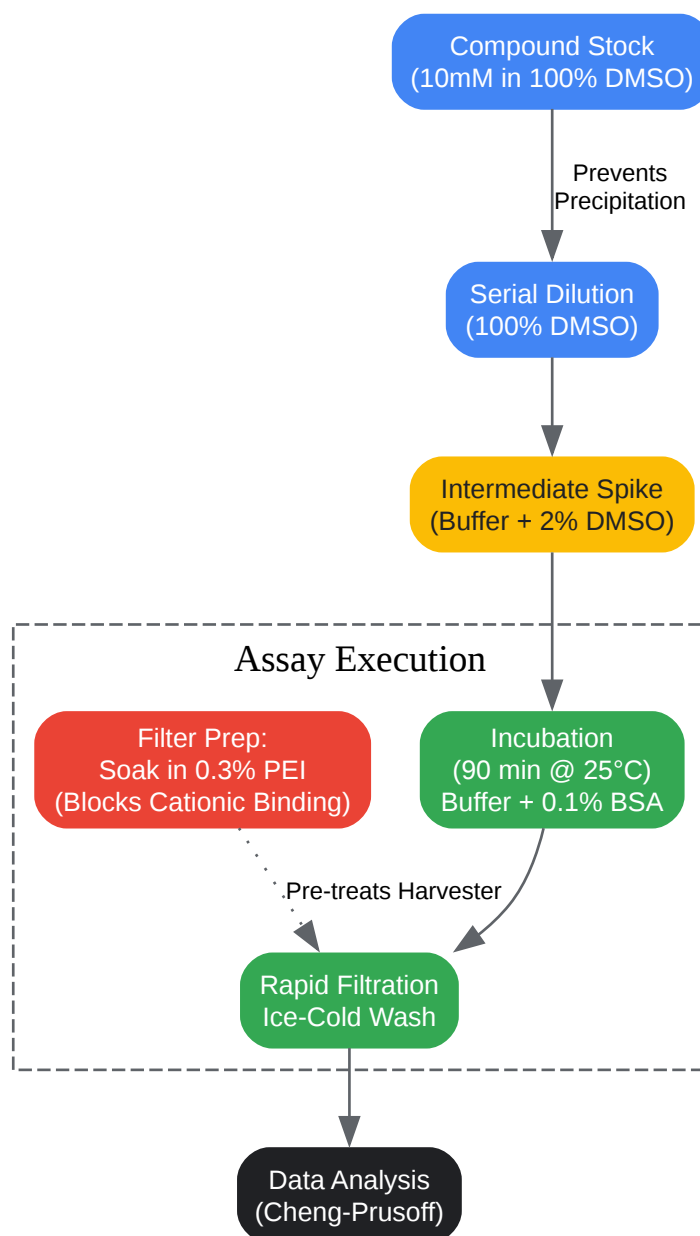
Compound Stock
(10mM in 100% DMSO)

Prevents
Precipitation

Serial Dilution
(100% DMSO)

Intermediate Spike
(Buffer + 2% DMSO)

Assay Execution

Filter Prep:
Soak in 0.3% PEI
(Blocks Cationic Binding)

Incubation
(90 min @ 25°C)
Buffer + 0.1% BSA

Pre-treats Harvester

Rapid Filtration
Ice-Cold Wash

Data Analysis
(Cheng-Prusoff)